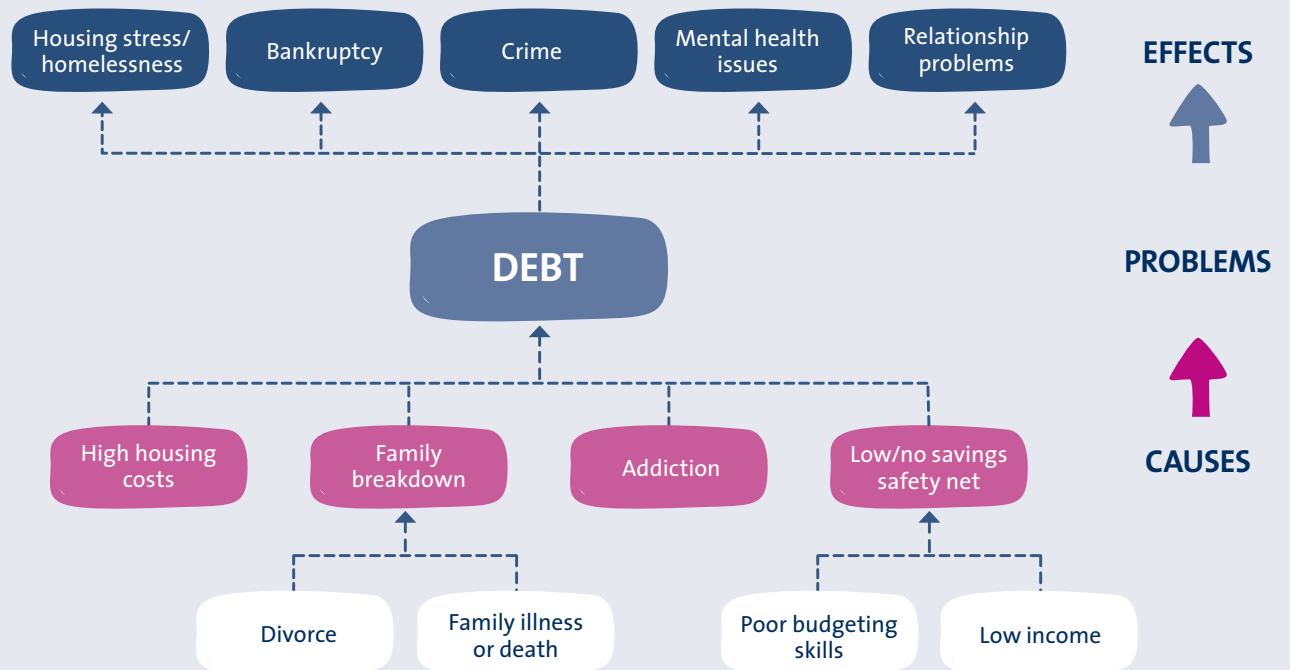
Housing stress/ homelessness

Bankruptcy

Crime

Mental health issues

Relationship problems

EFFECTS

DEBT

PROBLEMS

High housing costs

Family breakdown

Addiction

Low/no savings safety net

CAUSES

Divorce

Family illness or death

Poor budgeting skills

Low income